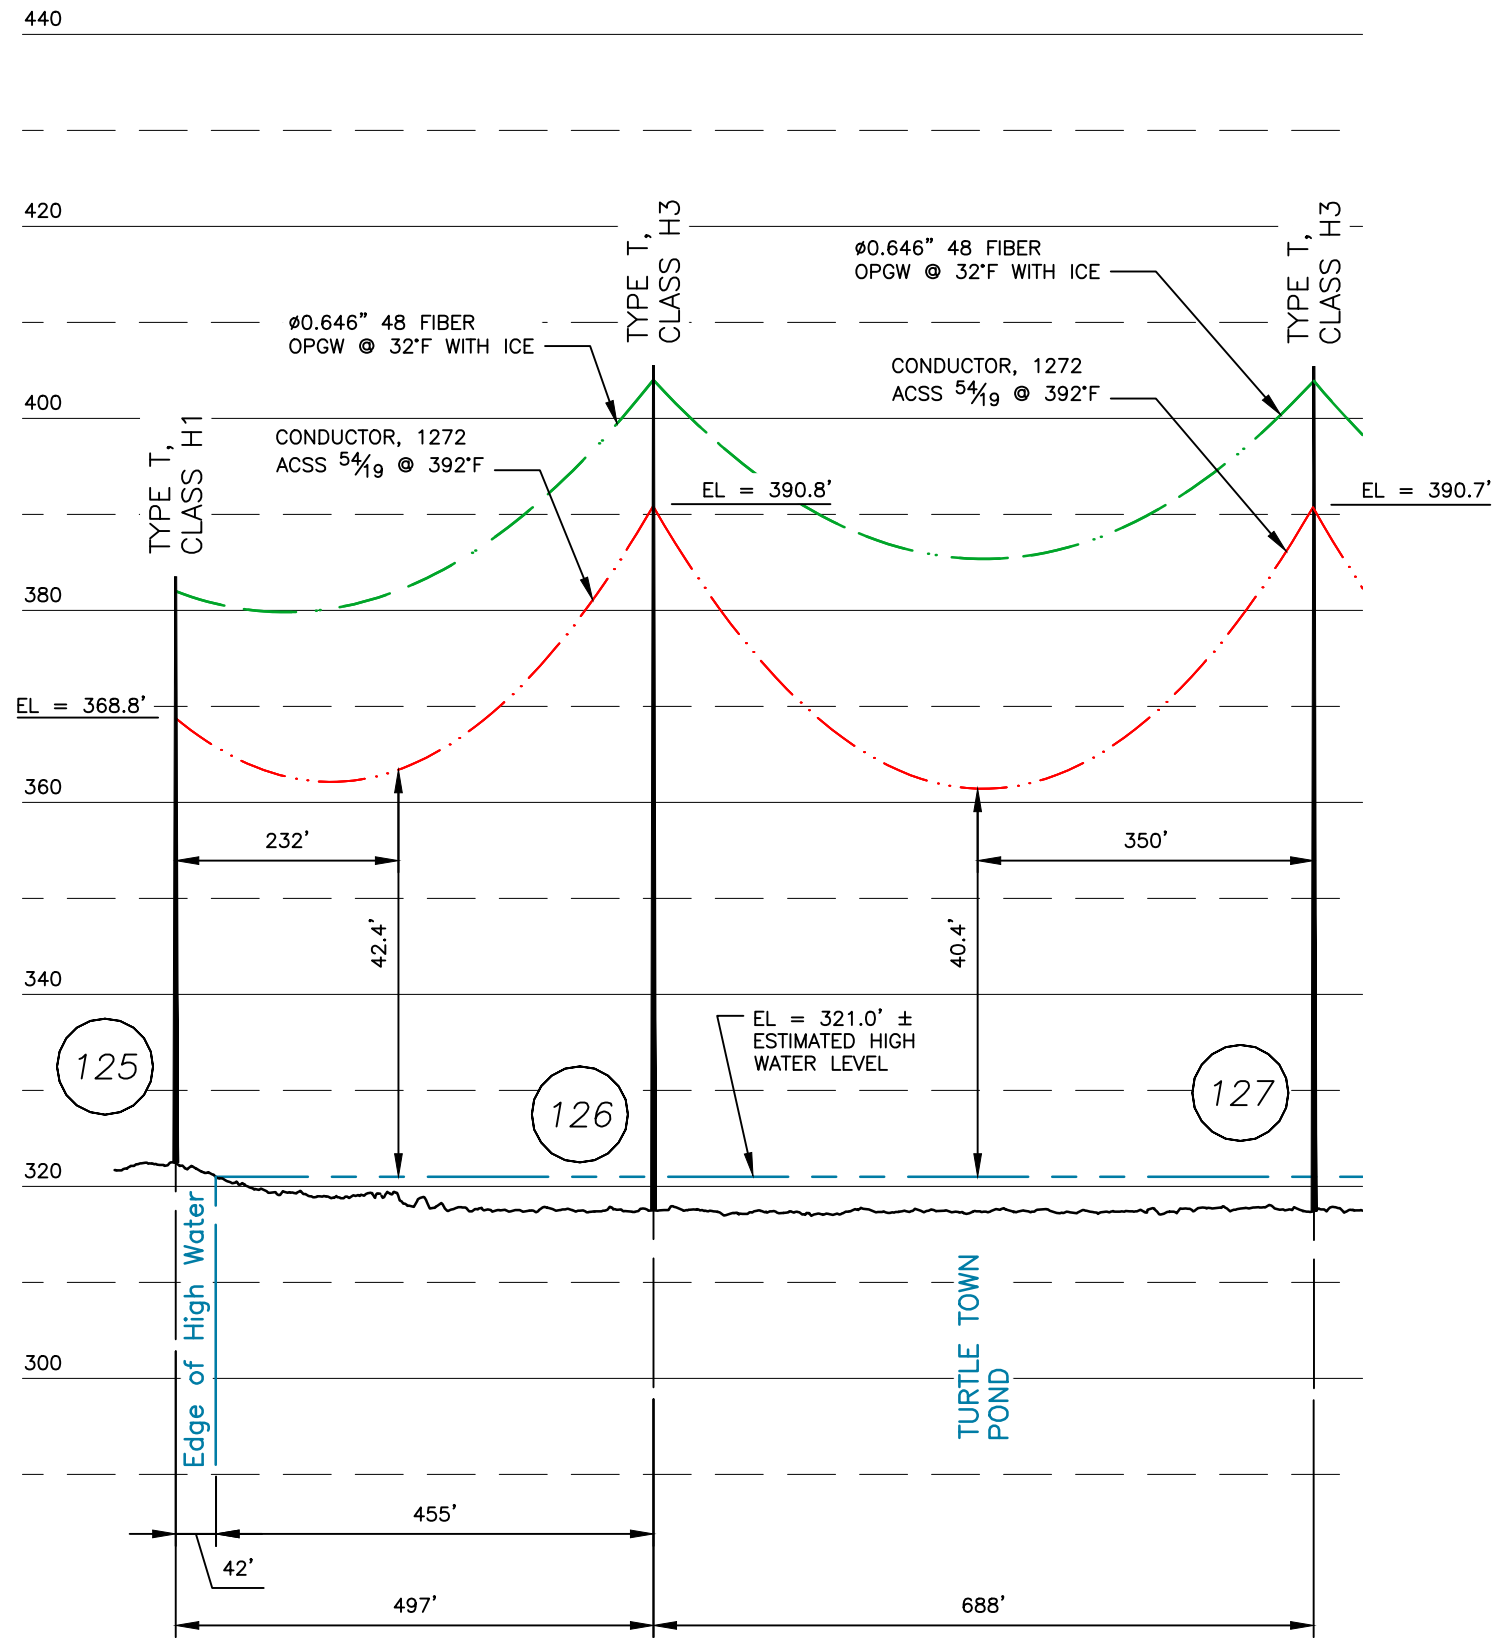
440

420

400

380

360

340

320

300

TYPE T, CLASS H3

TYPE T, CLASS H3

TYPE T, CLASS H1

ø0.646" 48 FIBER OPGW @ 32°F WITH ICE

ø0.646" 48 FIBER OPGW @ 32°F WITH ICE

CONDUCTOR, 1272 ACSS $^{54}/_{19}$ @ 392°F

CONDUCTOR, 1272 ACSS $^{54}/_{19}$ @ 392°F

EL = 390.8'

EL = 390.7'

EL = 368.8'

232'

350'

42.4'

40.4'

EL = 321.0' ± ESTIMATED HIGH WATER LEVEL

125

126

127

Edge of High Water

TURTLE TOWN POND

455'

42'

497'

688'